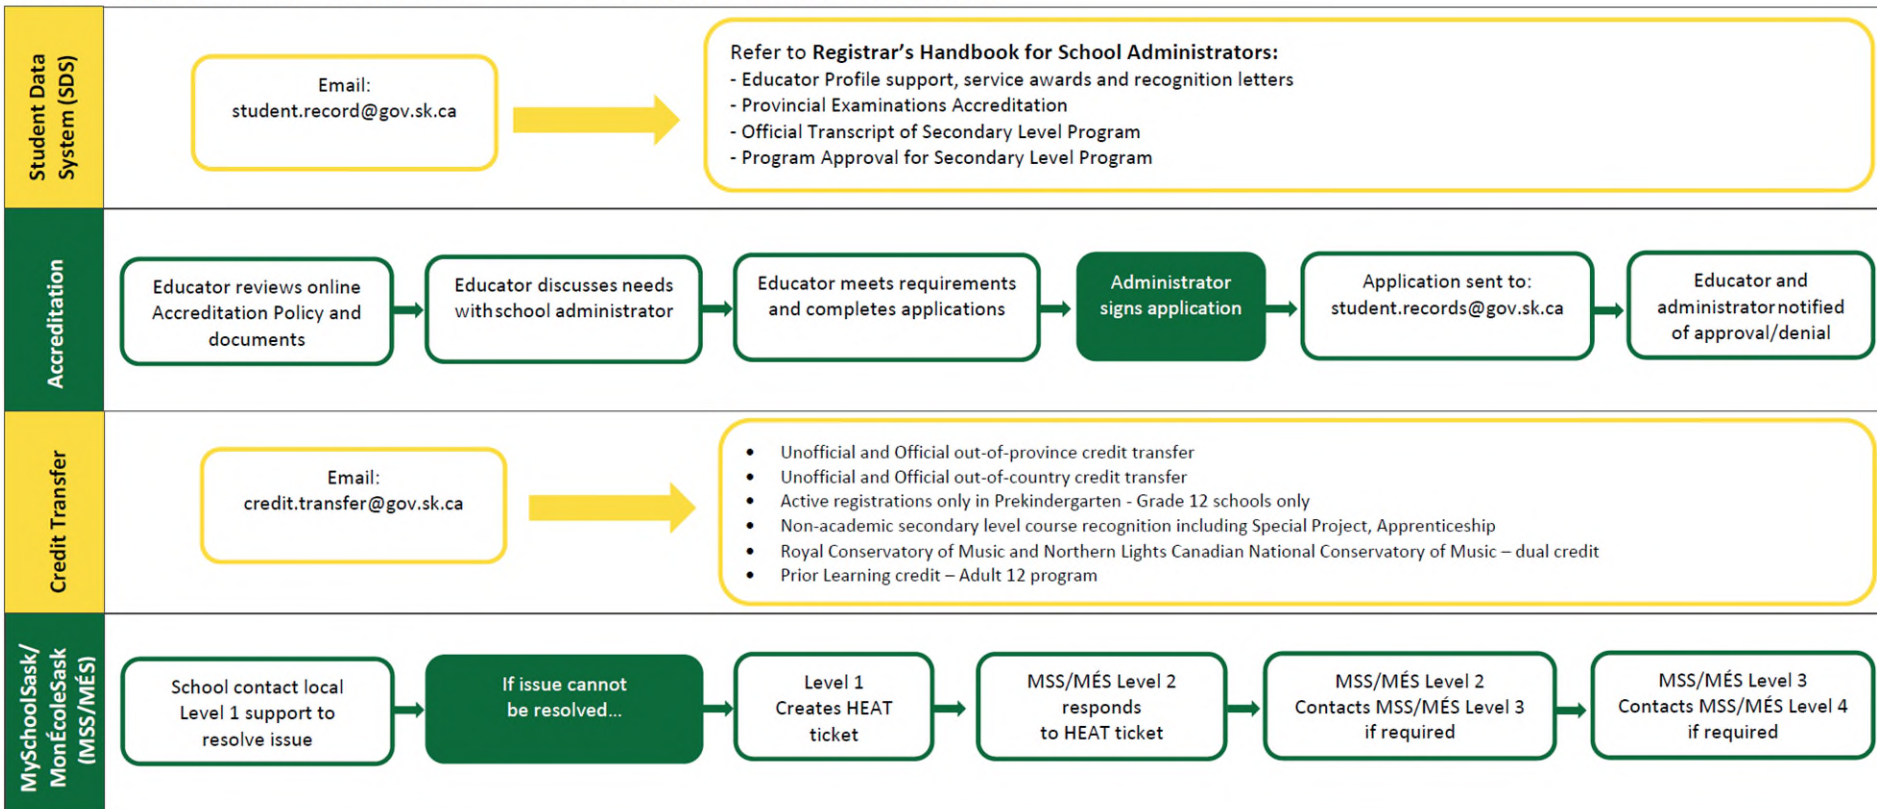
Student Data System (SDS)

Email:
student.record@gov.sk.ca

Refer to **Registrar's Handbook for School Administrators:**
- Educator Profile support, service awards and recognition letters
- Provincial Examinations Accreditation
- Official Transcript of Secondary Level Program
- Program Approval for Secondary Level Program

Accreditation

Educator reviews online Accreditation Policy and documents

Educator discusses needs with school administrator

Educator meets requirements and completes applications

Administrator signs application

Application sent to:
student.records@gov.sk.ca

Educator and administrator notified of approval/denial

Credit Transfer

Email:
credit.transfer@gov.sk.ca

- Unofficial and Official out-of-province credit transfer
- Unofficial and Official out-of-country credit transfer
- Active registrations only in Prekindergarten - Grade 12 schools only
- Non-academic secondary level course recognition including Special Project, Apprenticeship
- Royal Conservatory of Music and Northern Lights Canadian National Conservatory of Music – dual credit
- Prior Learning credit – Adult 12 program

MySchoolSask/ MonÉcoleSask (MSS/MÉS)

School contact local Level 1 support to resolve issue

If issue cannot be resolved...

Level 1 Creates HEAT ticket

MSS/MÉS Level 2 responds to HEAT ticket

MSS/MÉS Level 2 Contacts MSS/MÉS Level 3 if required

MSS/MÉS Level 3 Contacts MSS/MÉS Level 4 if required